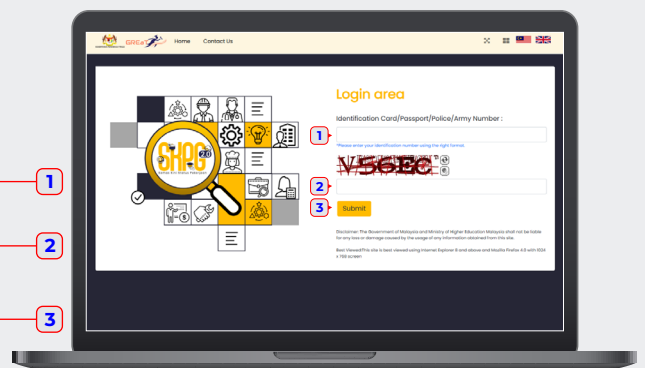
Home Contact Us

SKPG 2.0

Login area

Identification Card/Passport/Police/Army Number :

1

Please enter your identification number using the right format.

V56EC

2

3

Submit

Disclaimer: The Government of Malaysia and Ministry of Higher Education Malaysia shall not be liable for any loss or damage caused by the usage of any information obtained from this site.

Best Viewed:This site is best viewed using Internet Explorer 8 and above and Mozilla Firefox 4.0 with 1024 x 768 screen

1

2

3